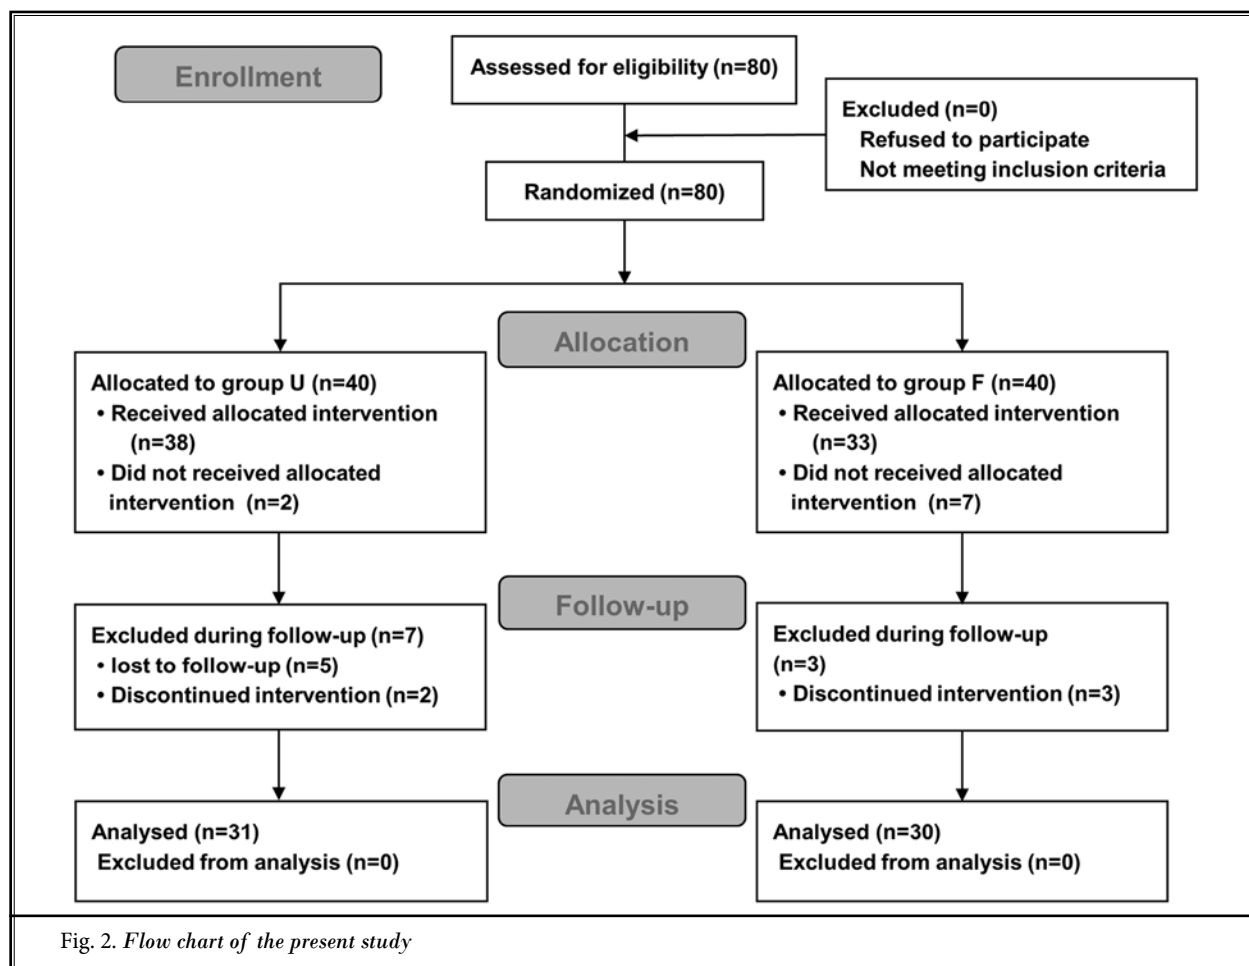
Enrollment

Assessed for eligibility (n=80)

Excluded (n=0)
Refused to participate
Not meeting inclusion criteria

Randomized (n=80)

Allocation

Allocated to group U (n=40)
• Received allocated intervention (n=38)
• Did not received allocated intervention (n=2)

Allocated to group F (n=40)
• Received allocated intervention (n=33)
• Did not received allocated intervention (n=7)

Follow-up

Excluded during follow-up (n=7)
• lost to follow-up (n=5)
• Discontinued intervention (n=2)

Excluded during follow-up (n=3)
• Discontinued intervention (n=3)

Analysis

Analysed (n=31)
Excluded from analysis (n=0)

Analysed (n=30)
Excluded from analysis (n=0)

Fig. 2. Flow chart of the present study